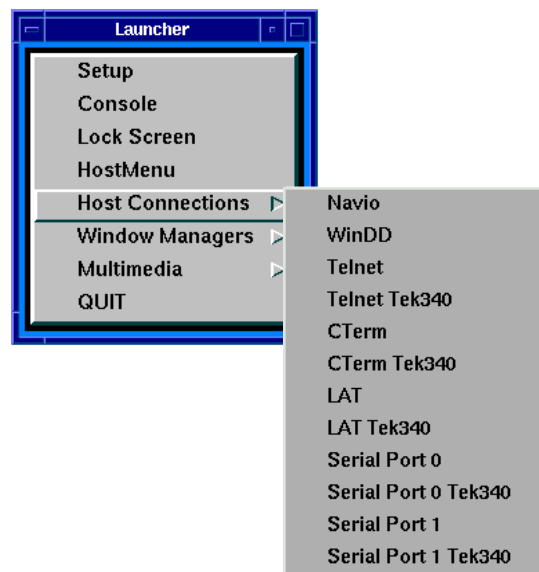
Launcher

Setup
Console
Lock Screen
HostMenu
Host Connections
Window Managers
Multimedia
QUIT

Navio
WinDD
Telnet
Telnet Tek340
CTerm
CTerm Tek340
LAT
LAT Tek340
Serial Port 0
Serial Port 0 Tek340
Serial Port 1
Serial Port 1 Tek340